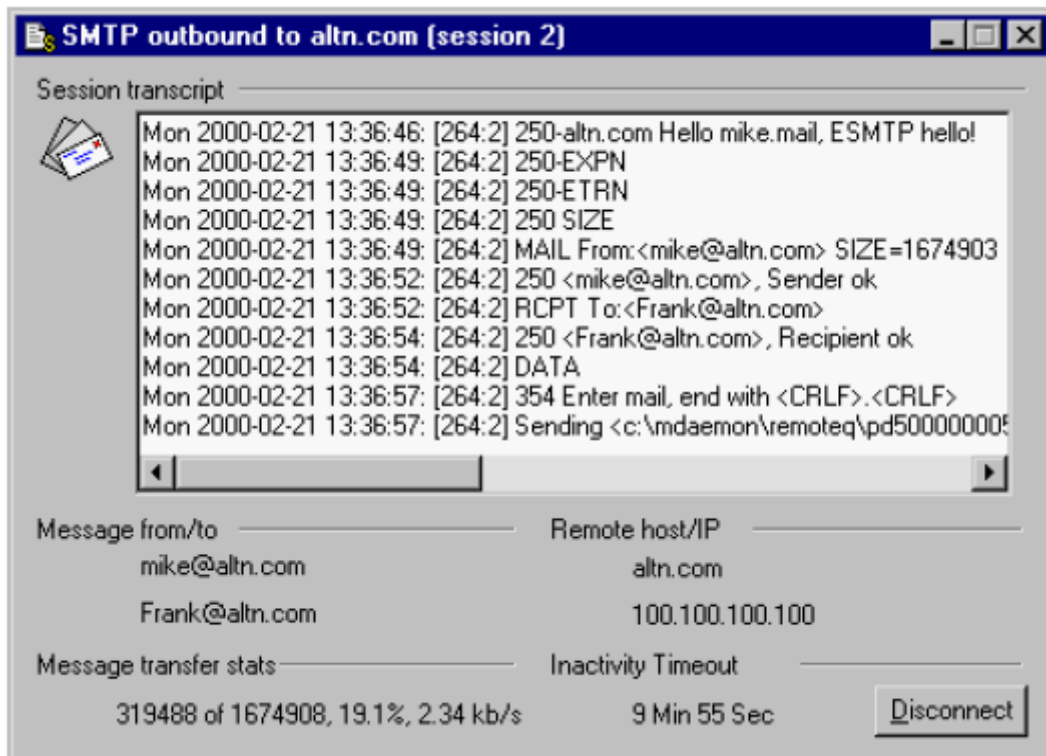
SMTP outbound to altn.com (session 2)

Session transcript

Mon 2000-02-21 13:36:46: [264:2] 250-altn.com Hello mike.mail, ESMTP hello!
Mon 2000-02-21 13:36:49: [264:2] 250-EXPN
Mon 2000-02-21 13:36:49: [264:2] 250-ETRN
Mon 2000-02-21 13:36:49: [264:2] 250 SIZE
Mon 2000-02-21 13:36:49: [264:2] MAIL From:<mike@altn.com> SIZE=1674903
Mon 2000-02-21 13:36:52: [264:2] 250 <mike@altn.com>, Sender ok
Mon 2000-02-21 13:36:52: [264:2] RCPT To:<Frank@altn.com>
Mon 2000-02-21 13:36:54: [264:2] 250 <Frank@altn.com>, Recipient ok
Mon 2000-02-21 13:36:54: [264:2] DATA
Mon 2000-02-21 13:36:57: [264:2] 354 Enter mail, end with <CRLF>.<CRLF>
Mon 2000-02-21 13:36:57: [264:2] Sending <c:\mdaemon\remoteq\pd50000000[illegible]

Message from/to
mike@altn.com
Frank@altn.com

Remote host/IP
altn.com
100.100.100.100

Message transfer stats
319488 of 1674908, 19.1%, 2.34 kb/s

Inactivity Timeout
9 Min 55 Sec

Disconnect